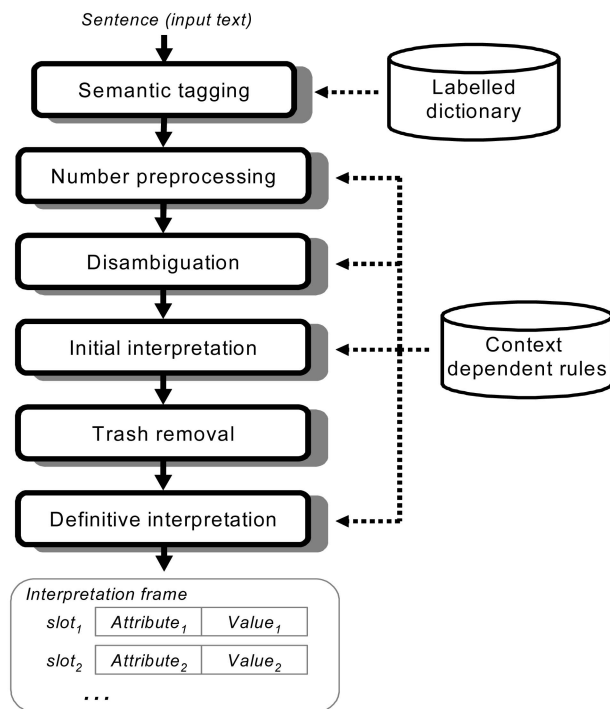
Sentence (input text)

Semantic tagging

Labelled dictionary

Number preprocessing

Disambiguation

Initial interpretation

Context dependent rules

Trash removal

Definitive interpretation

Interpretation frame

| $slot_1$ | $Attribute_1$ | $Value_1$ |
|---|---|---|
| $slot_2$ | $Attribute_2$ | $Value_2$ |

...